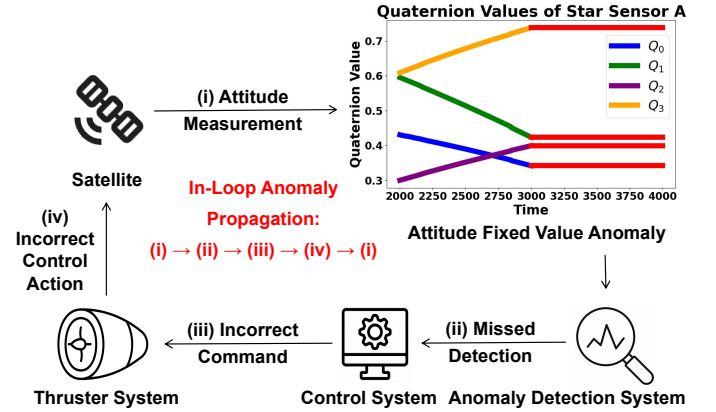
Quaternion Values of Star Sensor A

Quaternion Value

0.7
0.6
0.5
0.4
0.3

2000 2250 2500 2750 3000 3250 3500 3750 4000

Time

$Q_0$
$Q_1$
$Q_2$
$Q_3$

(i) Attitude Measurement

Satellite

In-Loop Anomaly Propagation:
(i) → (ii) → (iii) → (iv) → (i)

Attitude Fixed Value Anomaly

(iv) Incorrect Control Action

(iii) Incorrect Command

(ii) Missed Detection

Thruster System

Control System

Anomaly Detection System